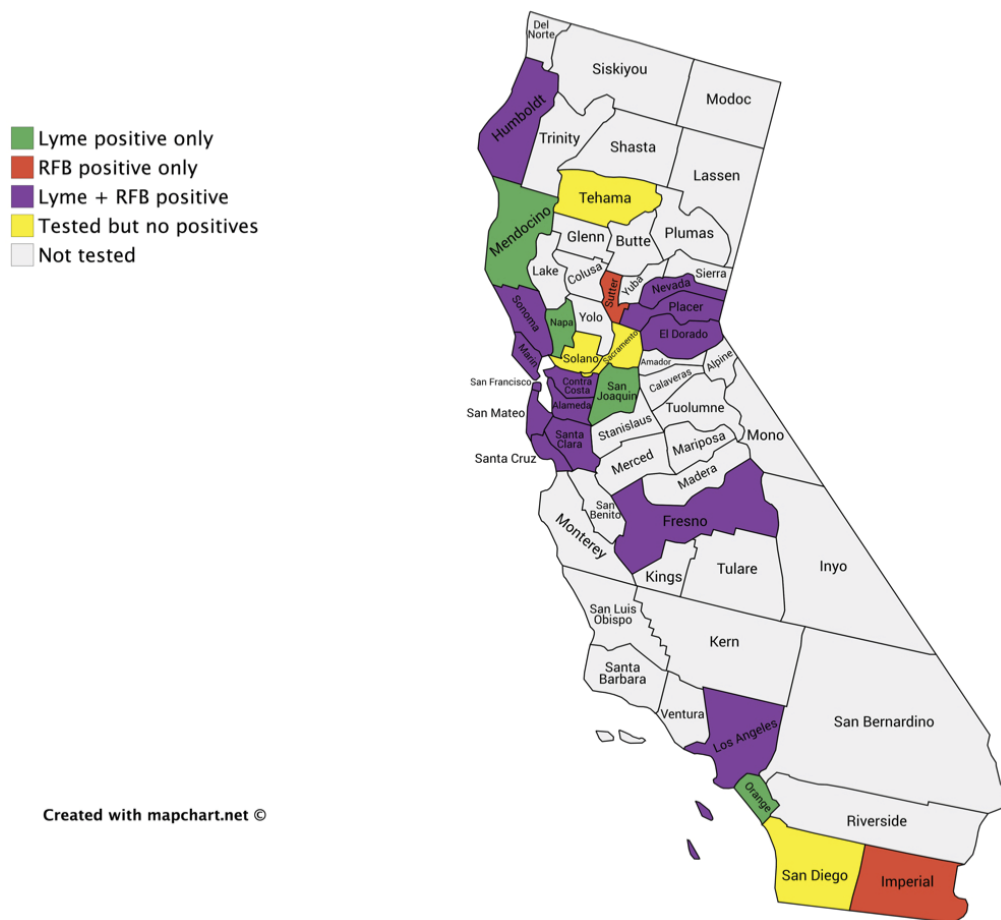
Lyme positive only
RFB positive only
Lyme + RFB positive
Tested but no positives
Not tested

Del Norte
Siskiyou
Modoc
Humboldt
Trinity
Shasta
Lassen
Tehama
Mendocino
Glenn
Butte
Plumas
Lake
Colusa
Sutter
Yuba
Sierra
Nevada
Placer
Sonoma
Napa
Yolo
El Dorado
Marin
Solano
Sacramento
Amador
Alpine
San Francisco
Contra Costa
San Joaquin
Calaveras
San Mateo
Alameda
Tuolumne
Stanislaus
Mono
Santa Clara
Mariposa
Santa Cruz
Merced
Madera
San Benito
Fresno
Monterey
Kings
Tulare
Inyo
San Luis Obispo
Kern
Santa Barbara
Ventura
San Bernardino
Los Angeles
Orange
Riverside
San Diego
Imperial

Created with mapchart.net ©